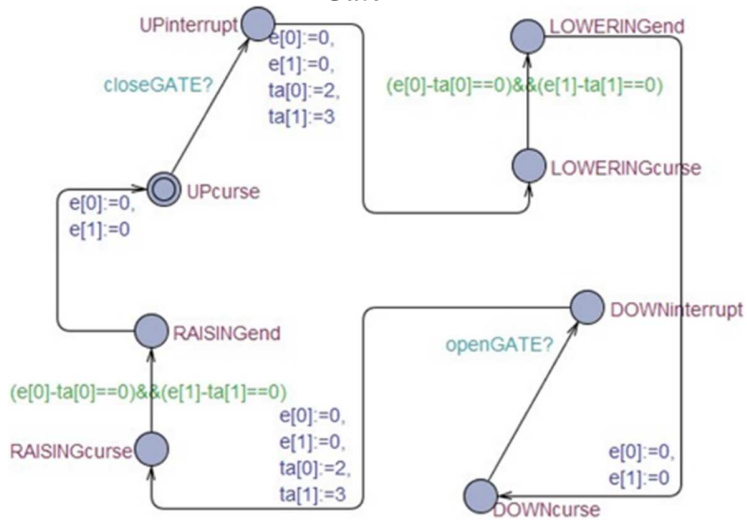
UPinterrupt

e[0]:=0,
e[1]:=0,
ta[0]:=2,
ta[1]:=3

closeGATE?

LOWERINGend

(e[0]-ta[0]==0)&&(e[1]-ta[1]==0)

LOWERINGcurse

UPcurse

e[0]:=0,
e[1]:=0

DOWNinterrupt

RAISINGend

openGATE?

(e[0]-ta[0]==0)&&(e[1]-ta[1]==0)

e[0]:=0,
e[1]:=0,
ta[0]:=2,
ta[1]:=3

RAISINGcurse

e[0]:=0,
e[1]:=0

DOWNcurse